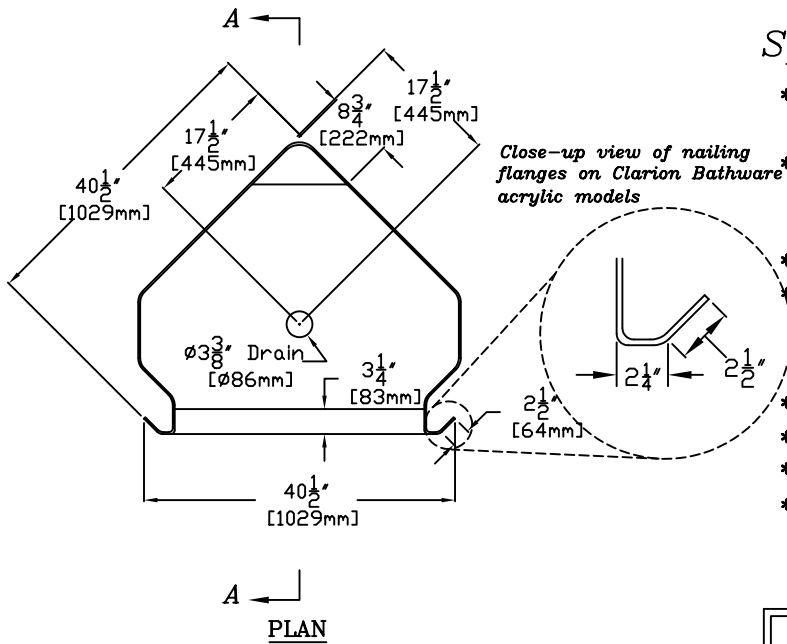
A

$17\frac{1}{2}''$ [445mm]

$8\frac{3}{4}''$ [222mm]

$17\frac{1}{2}''$ [445mm]

$40\frac{1}{2}''$ [1029mm]

Close-up view of nailing flanges on Clarion Bathware acrylic models

$\varnothing 3\frac{3}{8}''$ Drain [$\varnothing$86mm]

$3\frac{1}{4}''$ [83mm]

$2\frac{1}{2}''$ [64mm]

$2\frac{1}{4}''$

$2\frac{1}{2}''$

$40\frac{1}{2}''$ [1029mm]

A

PLAN

S